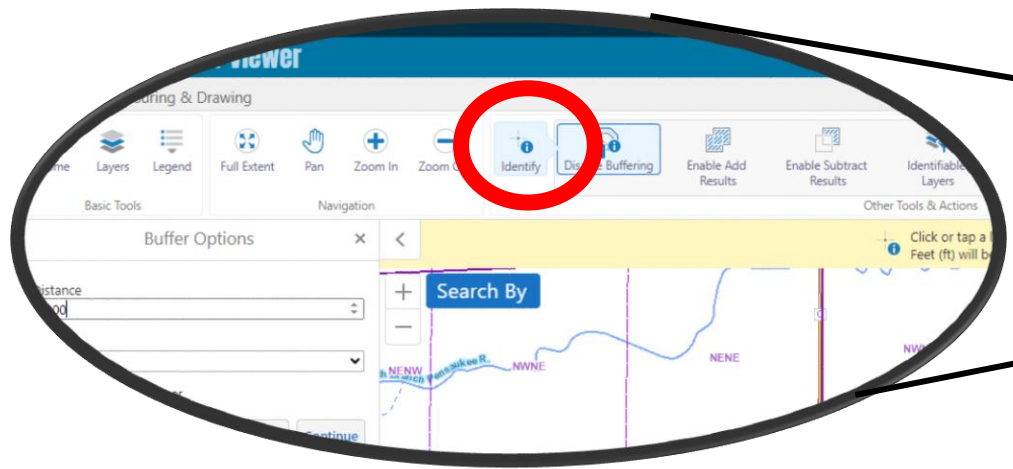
Viewer

uring & Drawing

me Layers Legend

Basic Tools

Full Extent Pan Zoom In Zoom O

Navigation

Identify Dis Buffering Enable Add Results Enable Subtract Results Identifiable Layers

Other Tools & Actions

Buffer Options ×

istance

00

Continue

<

Click or tap a

Feet (ft) will b

+

−

Search By

NENW

Pensaukee R.

NWNE

NENE

NW